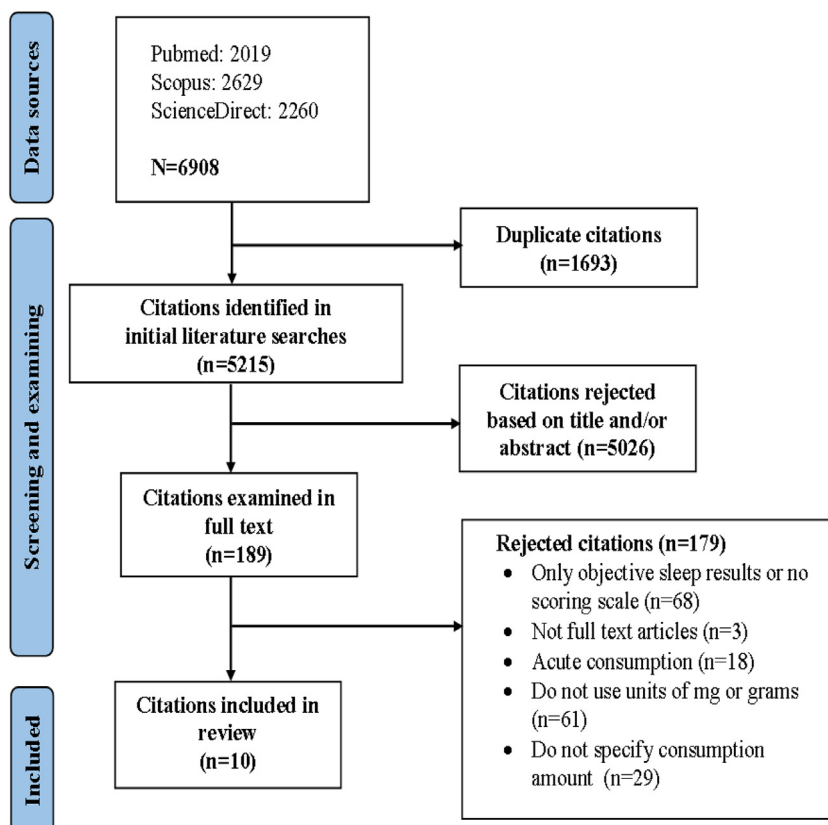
Data sources

Pubmed: 2019
Scopus: 2629
ScienceDirect: 2260

N=6908

Duplicate citations
(n=1693)

Screening and examining

Citations identified in initial literature searches
(n=5215)

Citations rejected based on title and/or abstract (n=5026)

Citations examined in full text
(n=189)

Rejected citations (n=179)
- Only objective sleep results or no scoring scale (n=68)
- Not full text articles (n=3)
- Acute consumption (n=18)
- Do not use units of mg or grams (n=61)
- Do not specify consumption amount (n=29)

Included

Citations included in review
(n=10)